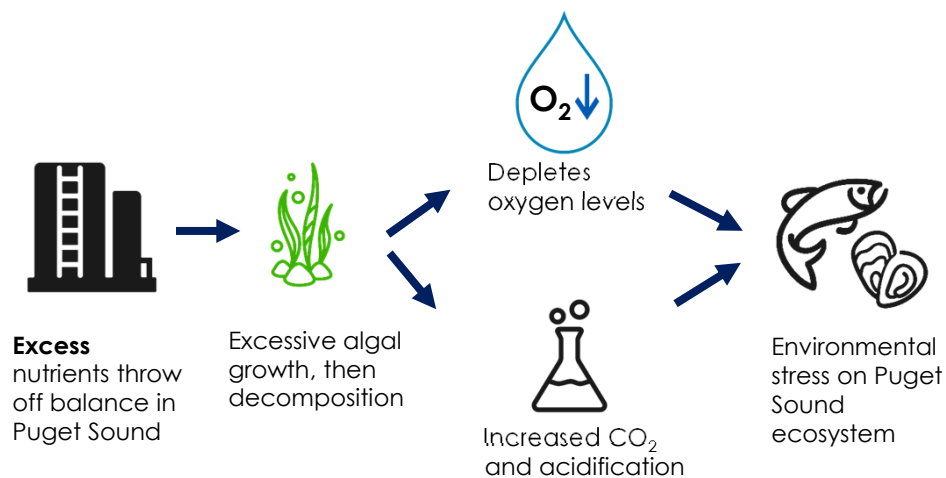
$O_2$

Depletes oxygen levels

Excess nutrients throw off balance in Puget Sound

Excessive algal growth, then decomposition

Increased $CO_2$ and acidification

Environmental stress on Puget Sound ecosystem